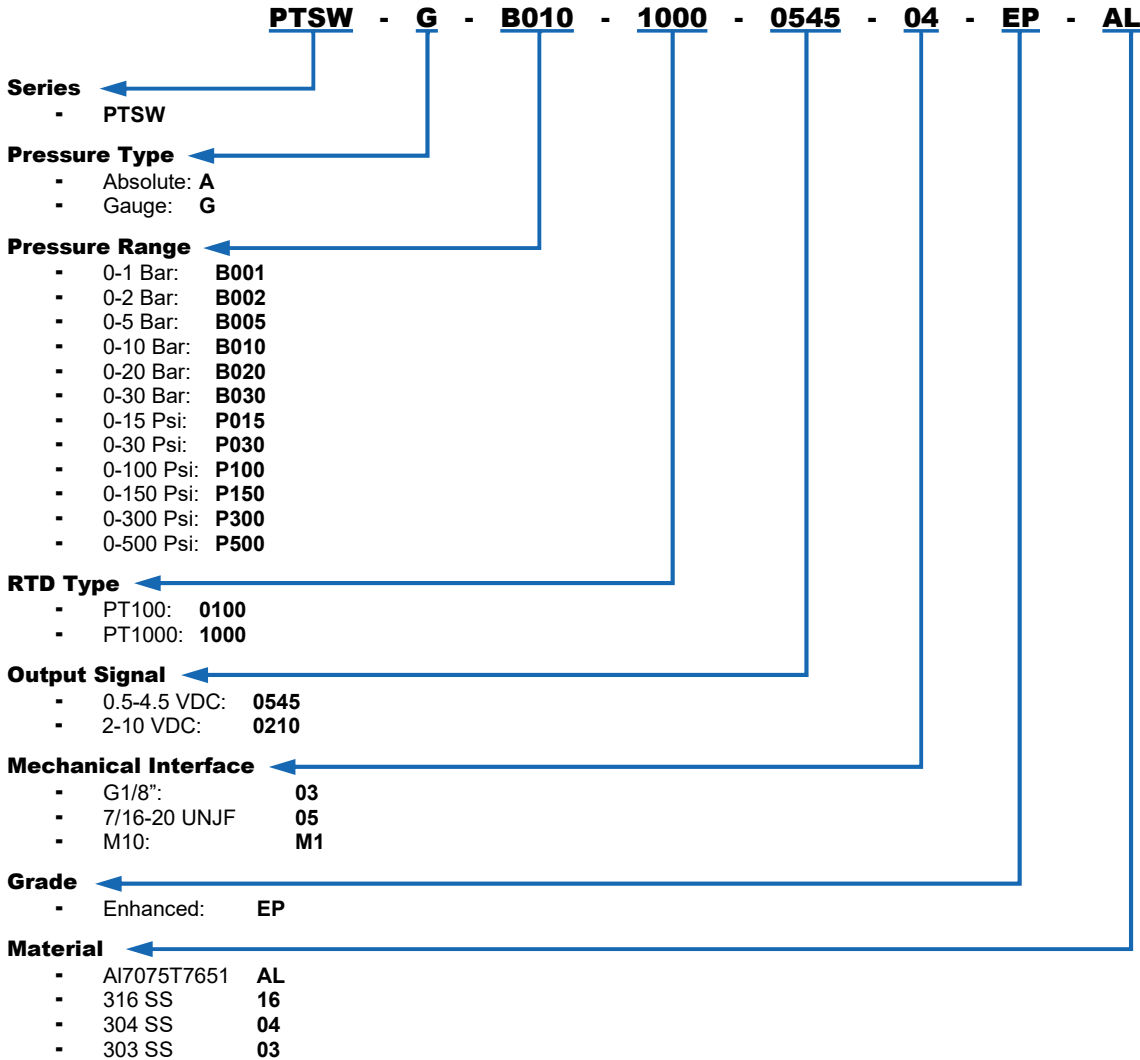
PTSW - G - B010 - 1000 - 0545 - 04 - EP - AL

Series
- PTSW

Pressure Type
- Absolute: A
- Gauge: G

Pressure Range
- 0-1 Bar: B001
- 0-2 Bar: B002
- 0-5 Bar: B005
- 0-10 Bar: B010
- 0-20 Bar: B020
- 0-30 Bar: B030
- 0-15 Psi: P015
- 0-30 Psi: P030
- 0-100 Psi: P100
- 0-150 Psi: P150
- 0-300 Psi: P300
- 0-500 Psi: P500

RTD Type
- PT100: 0100
- PT1000: 1000

Output Signal
- 0.5-4.5 VDC: 0545
- 2-10 VDC: 0210

Mechanical Interface
- G1/8": 03
- 7/16-20 UNJF 05
- M10: M1

Grade
- Enhanced: EP

Material
- Al7075T7651 AL
- 316 SS 16
- 304 SS 04
- 303 SS 03